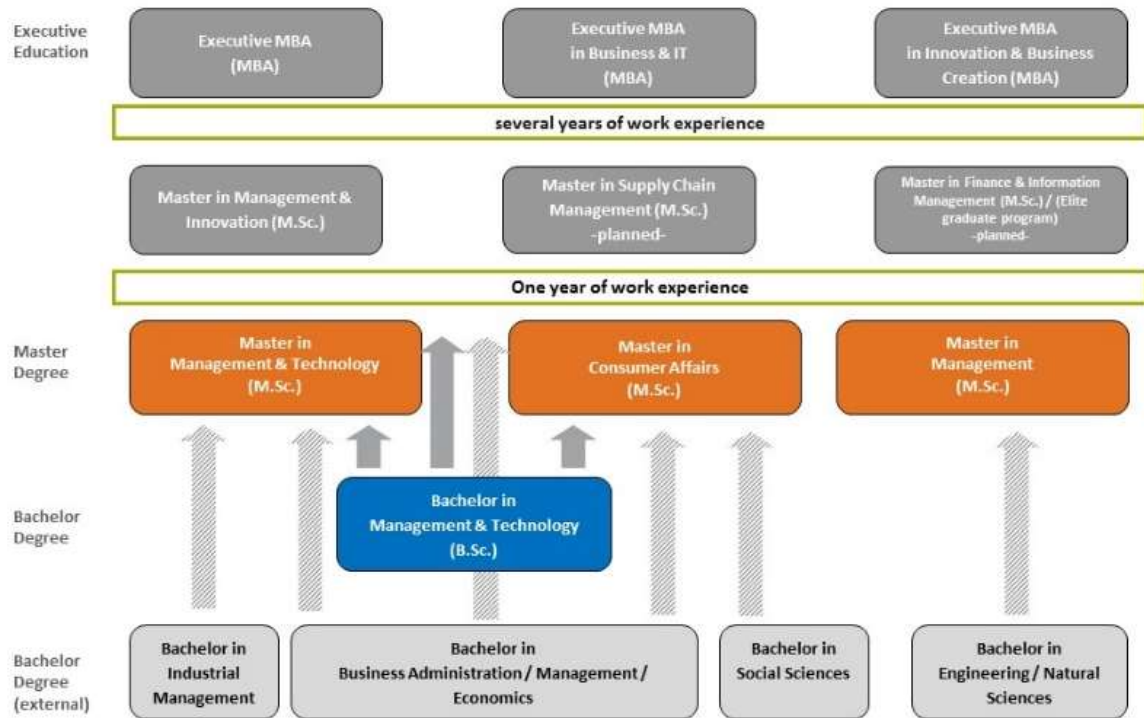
Executive Education

Executive MBA (MBA)

Executive MBA in Business & IT (MBA)

Executive MBA in Innovation & Business Creation (MBA)

several years of work experience

Master in Management & Innovation (M.Sc.)

Master in Supply Chain Management (M.Sc.) -planned-

Master in Finance & Information Management (M.Sc.) / (Elite graduate program) -planned-

One year of work experience

Master Degree

Master in Management & Technology (M.Sc.)

Master in Consumer Affairs (M.Sc.)

Master in Management (M.Sc.)

Bachelor Degree

Bachelor in Management & Technology (B.Sc.)

Bachelor Degree (external)

Bachelor in Industrial Management

Bachelor in Business Administration / Management / Economics

Bachelor in Social Sciences

Bachelor in Engineering / Natural Sciences